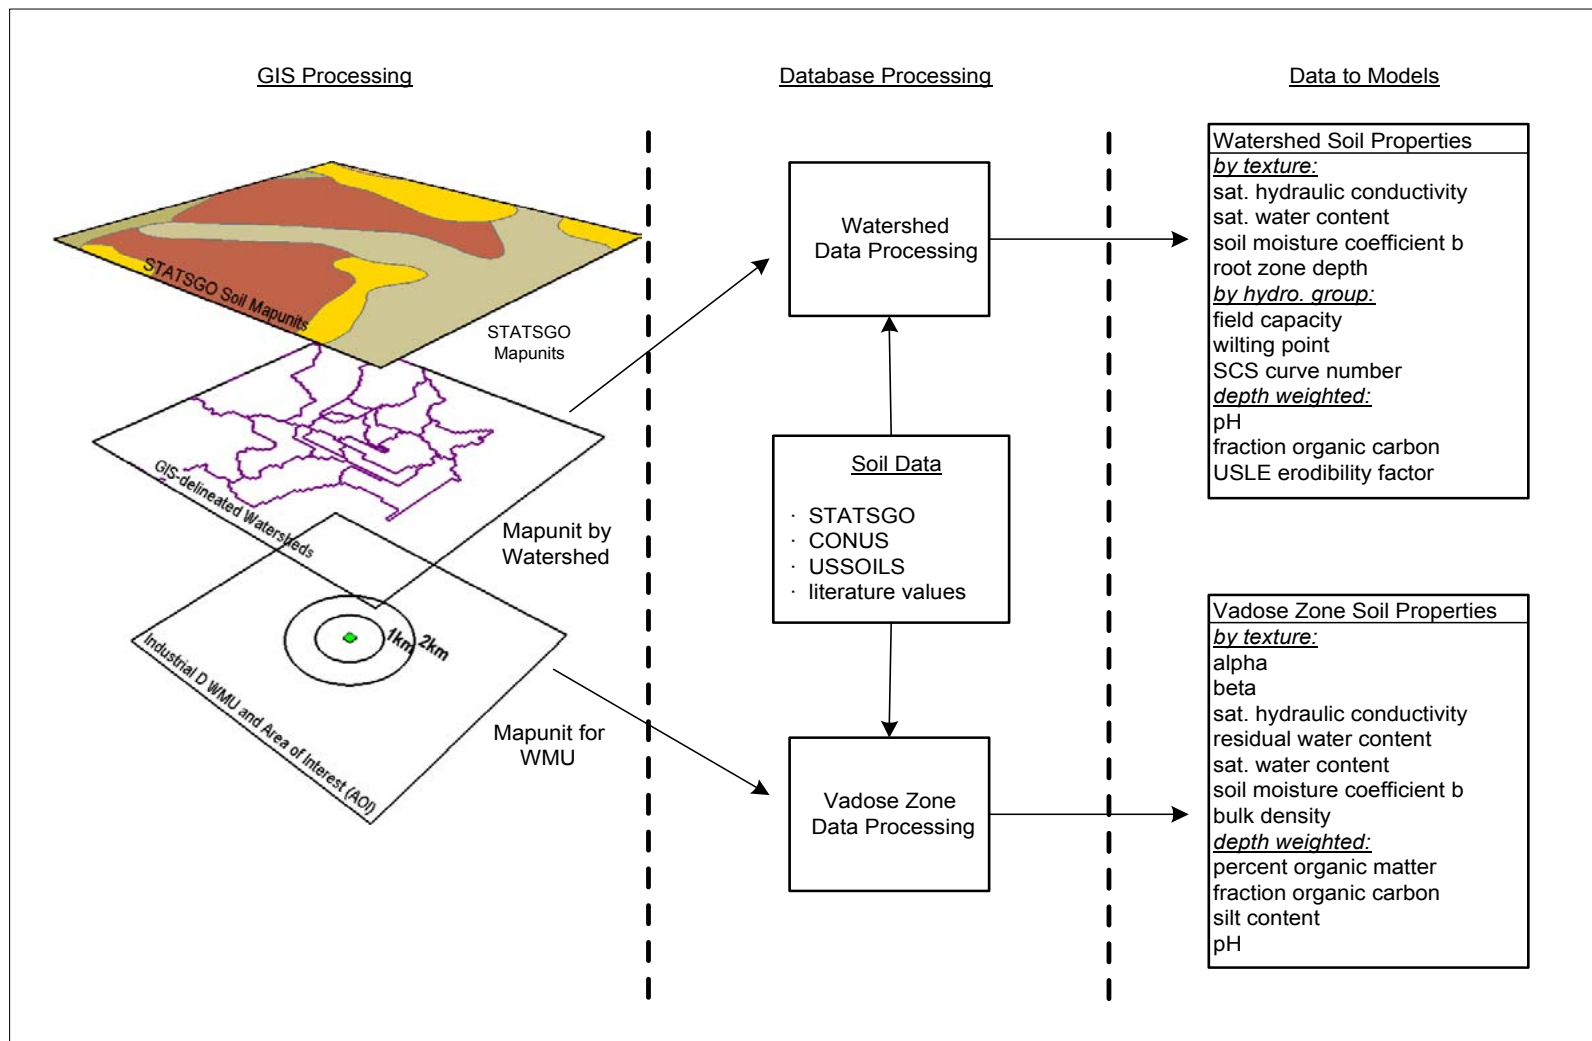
GIS Processing

Database Processing

Data to Models

STATSGO Soil Mapunits

STATSGO Mapunits

GIS-delineated Watersheds

Mapunit by Watershed

1km 2km

Industrial D WMU and Area of Interest (AOI)

Mapunit for WMU

Watershed Data Processing

Soil Data

· STATSGO
· CONUS
· USSOILS
· literature values

Vadose Zone Data Processing

Watershed Soil Properties
by texture:
sat. hydraulic conductivity
sat. water content
soil moisture coefficient b
root zone depth
by hydro. group:
field capacity
wilting point
SCS curve number
depth weighted:
pH
fraction organic carbon
USLE erodibility factor

Vadose Zone Soil Properties
by texture:
alpha
beta
sat. hydraulic conductivity
residual water content
sat. water content
soil moisture coefficient b
bulk density
depth weighted:
percent organic matter
fraction organic carbon
silt content
pH